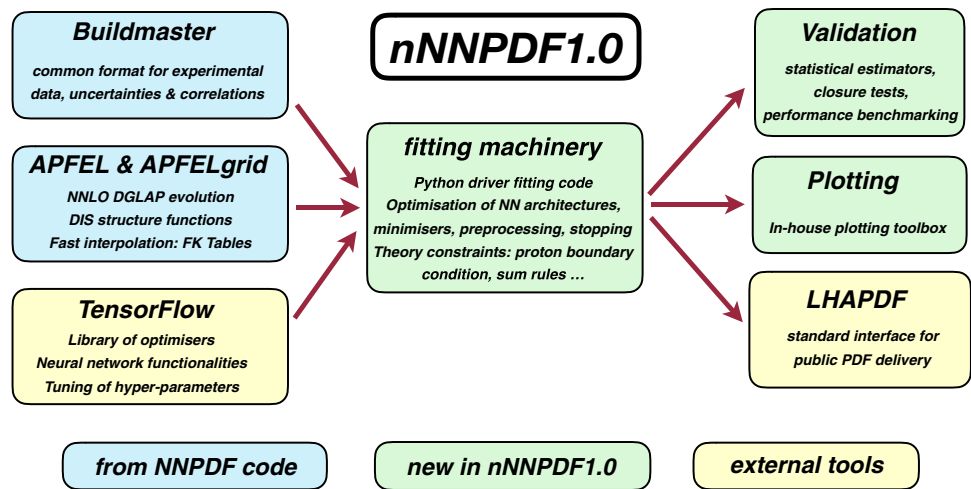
Buildmaster

common format for experimental data, uncertainties & correlations

APFEL & APFELgrid

NNLO DGLAP evolution
DIS structure functions
Fast interpolation: FK Tables

TensorFlow

Library of optimisers
Neural network functionalities
Tuning of hyper-parameters

nNNPDF1.0

fitting machinery

Python driver fitting code
Optimisation of NN architectures, minimisers, preprocessing, stopping
Theory constraints: proton boundary condition, sum rules …

Validation

statistical estimators, closure tests, performance benchmarking

Plotting

In-house plotting toolbox

LHAPDF

standard interface for public PDF delivery

from NNPDF code

new in nNNPDF1.0

external tools